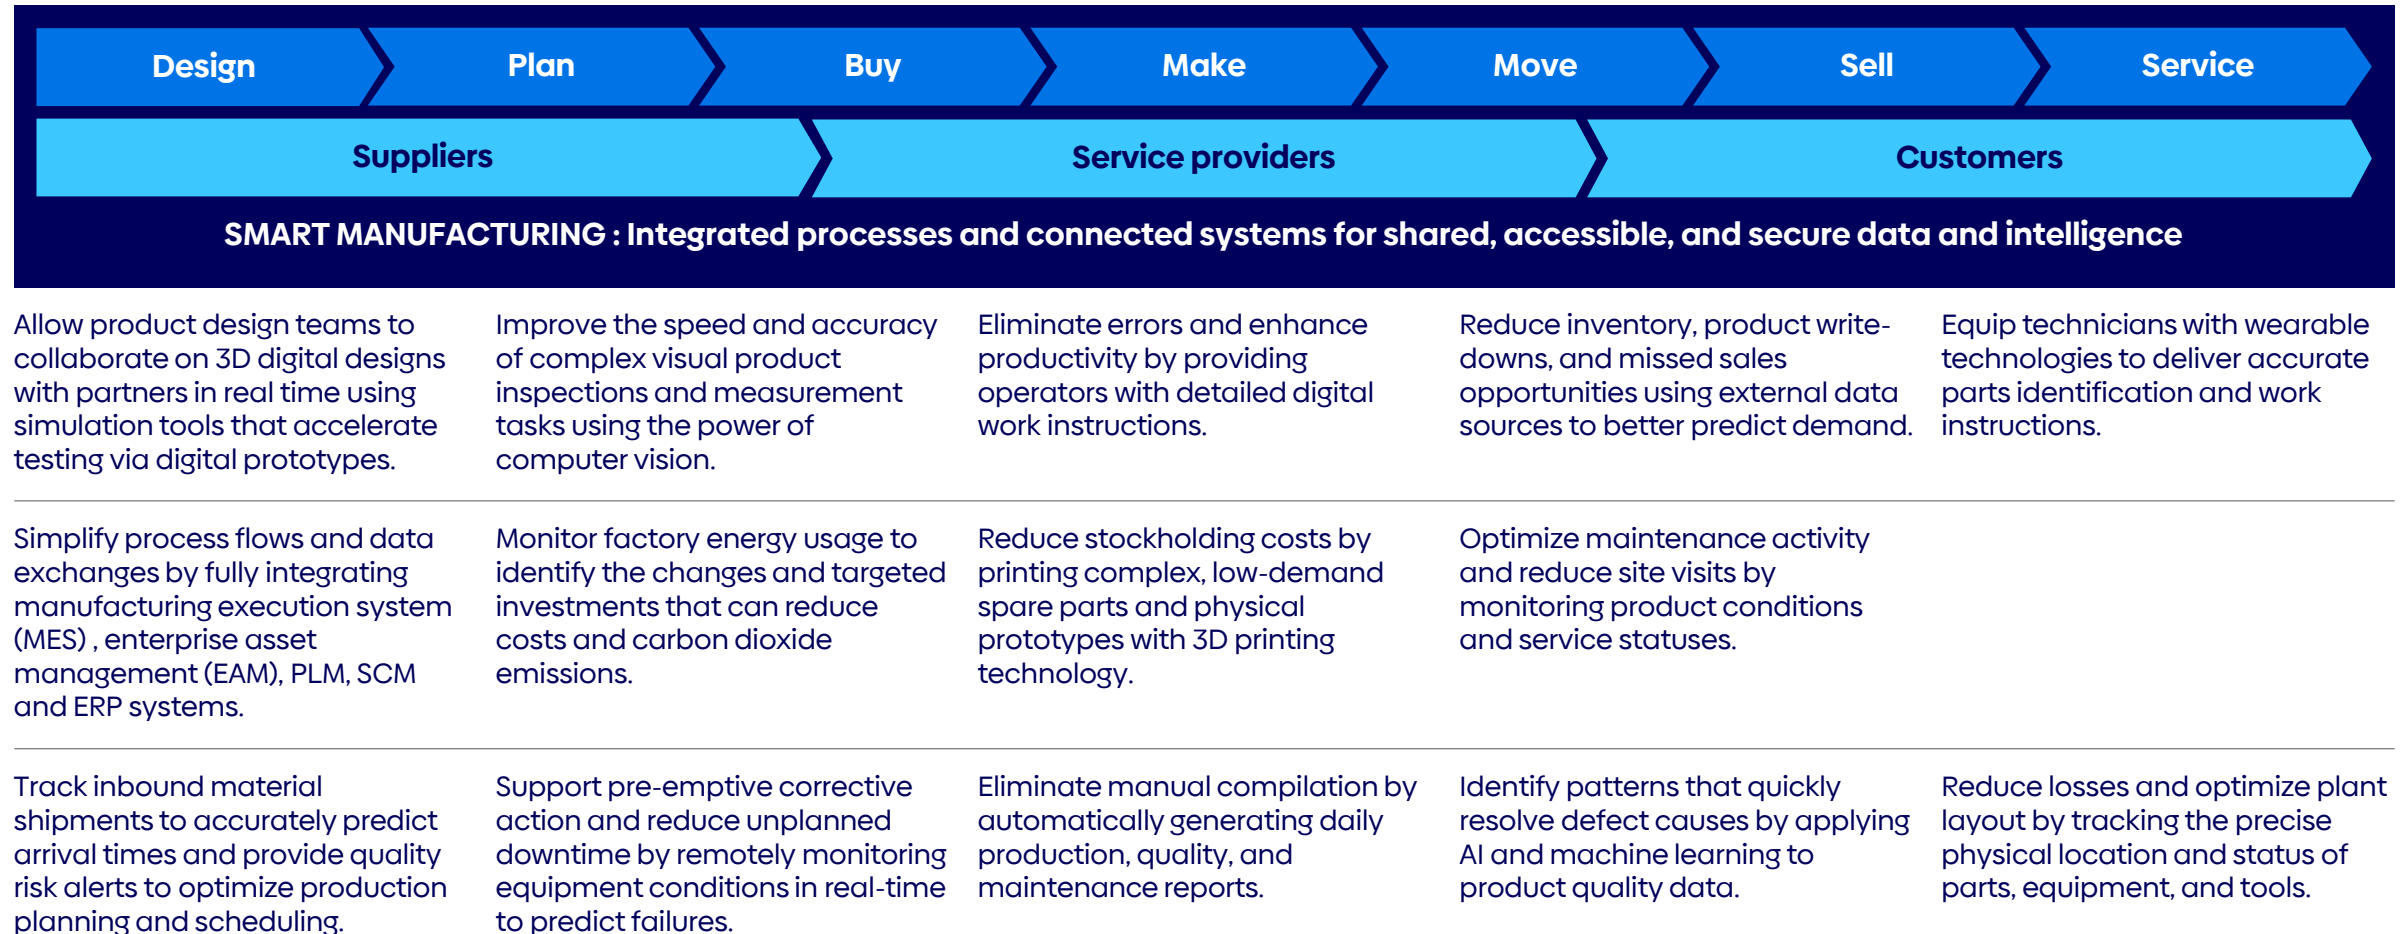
Design Plan Buy Make Move Sell Service

Suppliers Service providers Customers

SMART MANUFACTURING : Integrated processes and connected systems for shared, accessible, and secure data and intelligence

| | | | | |
|---|---|---|---|---|
| Allow product design teams to collaborate on 3D digital designs with partners in real time using simulation tools that accelerate testing via digital prototypes. | Improve the speed and accuracy of complex visual product inspections and measurement tasks using the power of computer vision. | Eliminate errors and enhance productivity by providing operators with detailed digital work instructions. | Reduce inventory, product write-downs, and missed sales opportunities using external data sources to better predict demand. | Equip technicians with wearable technologies to deliver accurate parts identification and work instructions. |
| Simplify process flows and data exchanges by fully integrating manufacturing execution system (MES) , enterprise asset management (EAM), PLM, SCM and ERP systems. | Monitor factory energy usage to identify the changes and targeted investments that can reduce costs and carbon dioxide emissions. | Reduce stockholding costs by printing complex, low-demand spare parts and physical prototypes with 3D printing technology. | Optimize maintenance activity and reduce site visits by monitoring product conditions and service statuses. | |
| Track inbound material shipments to accurately predict arrival times and provide quality risk alerts to optimize production planning and scheduling. | Support pre-emptive corrective action and reduce unplanned downtime by remotely monitoring equipment conditions in real-time to predict failures. | Eliminate manual compilation by automatically generating daily production, quality, and maintenance reports. | Identify patterns that quickly resolve defect causes by applying AI and machine learning to product quality data. | Reduce losses and optimize plant layout by tracking the precise physical location and status of parts, equipment, and tools. |